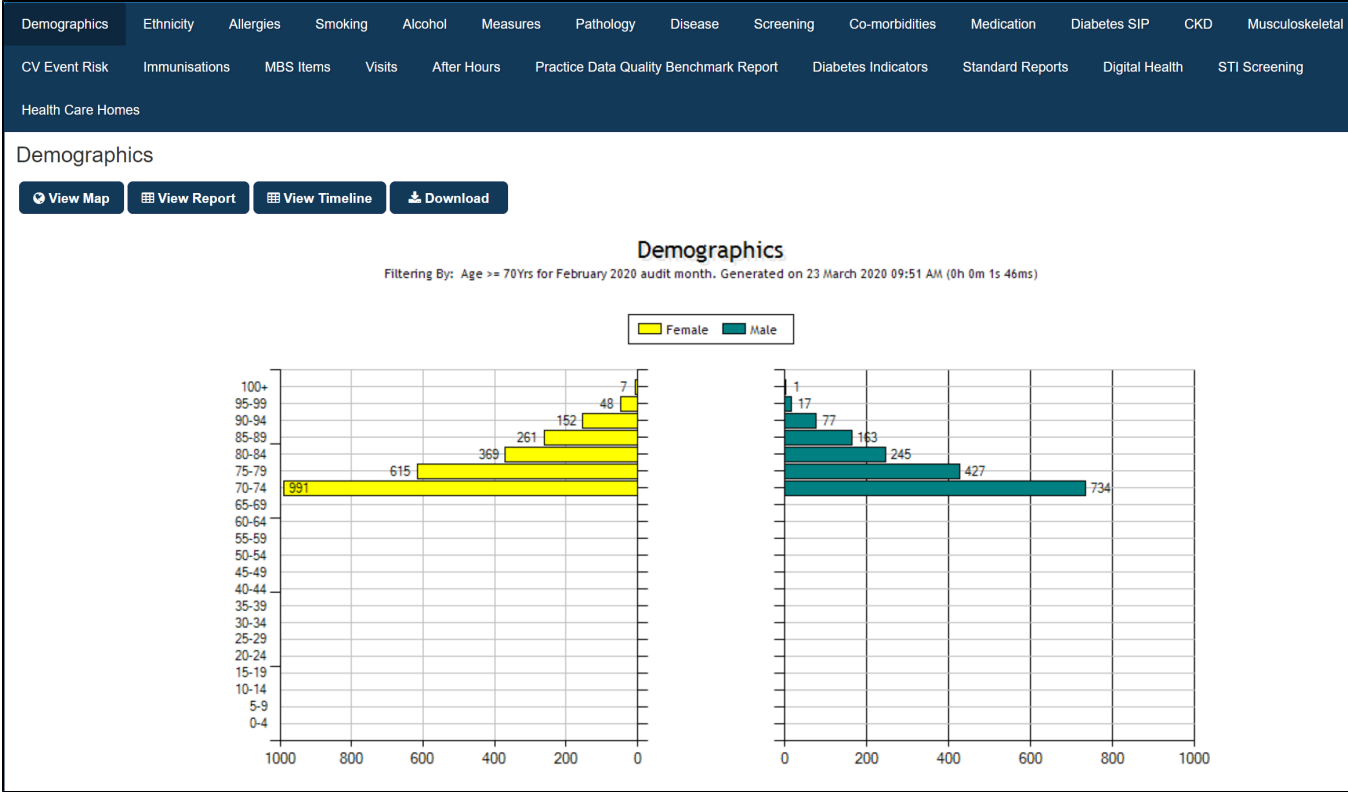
Demographics Ethnicity Allergies Smoking Alcohol Measures Pathology Disease Screening Co-morbidities Medication Diabetes SIP CKD Musculoskeletal

CV Event Risk Immunisations MBS Items Visits After Hours Practice Data Quality Benchmark Report Diabetes Indicators Standard Reports Digital Health STI Screening

Health Care Homes

Demographics

View Map View Report View Timeline Download

Demographics

Filtering By: Age >= 70Yrs for February 2020 audit month. Generated on 23 March 2020 09:51 AM (0h 0m 1s 46ms)

Female Male

100+
95-99
90-94
85-89
80-84
75-79
70-74
65-69
60-64
55-59
50-54
45-49
40-44
35-39
30-34
25-29
20-24
15-19
10-14
5-9
0-4

7
48
152
261
369
615
991

1000 800 600 400 200 0

1
17
77
163
245
427
734

0 200 400 600 800 1000